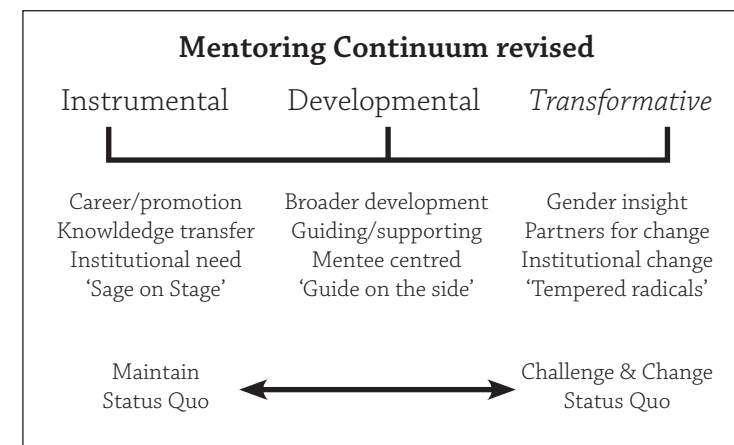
**Mentoring Continuum revised**

Instrumental Developmental *Transformative*

Career/promotion
Knowldedge transfer
Institutional need
'Sage on Stage'

Broader development
Guiding/supporting
Mentee centred
'Guide on the side'

Gender insight
Partners for change
Institutional change
'Tempered radicals'

Maintain
Status Quo

Challenge & Change
Status Quo